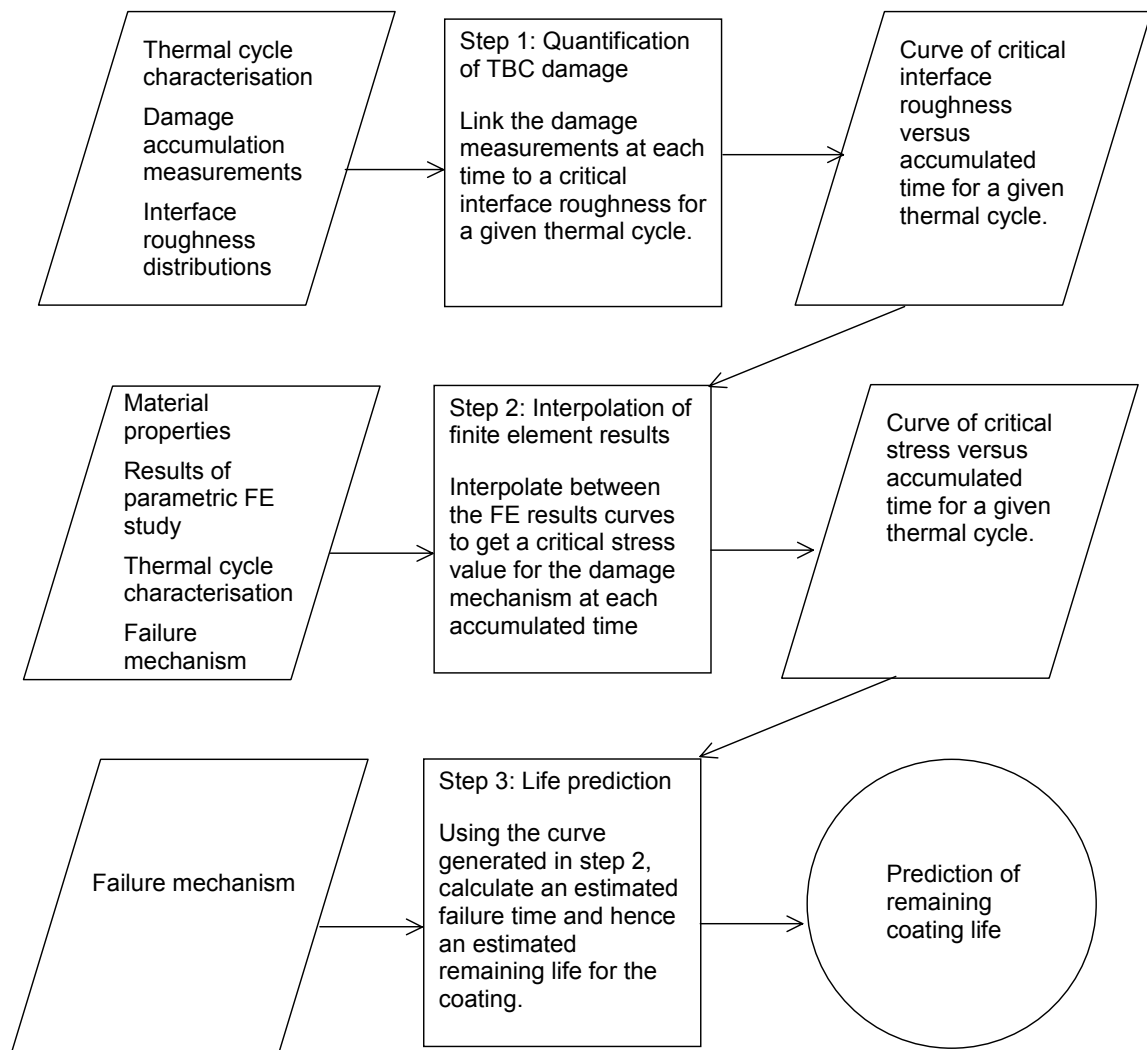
Thermal cycle characterisation

Damage accumulation measurements

Interface roughness distributions

Step 1: Quantification of TBC damage

Link the damage measurements at each time to a critical interface roughness for a given thermal cycle.

Curve of critical interface roughness versus accumulated time for a given thermal cycle.

Material properties

Results of parametric FE study

Thermal cycle characterisation

Failure mechanism

Step 2: Interpolation of finite element results

Interpolate between the FE results curves to get a critical stress value for the damage mechanism at each accumulated time

Curve of critical stress versus accumulated time for a given thermal cycle.

Failure mechanism

Step 3: Life prediction

Using the curve generated in step 2, calculate an estimated failure time and hence an estimated remaining life for the coating.

Prediction of remaining coating life